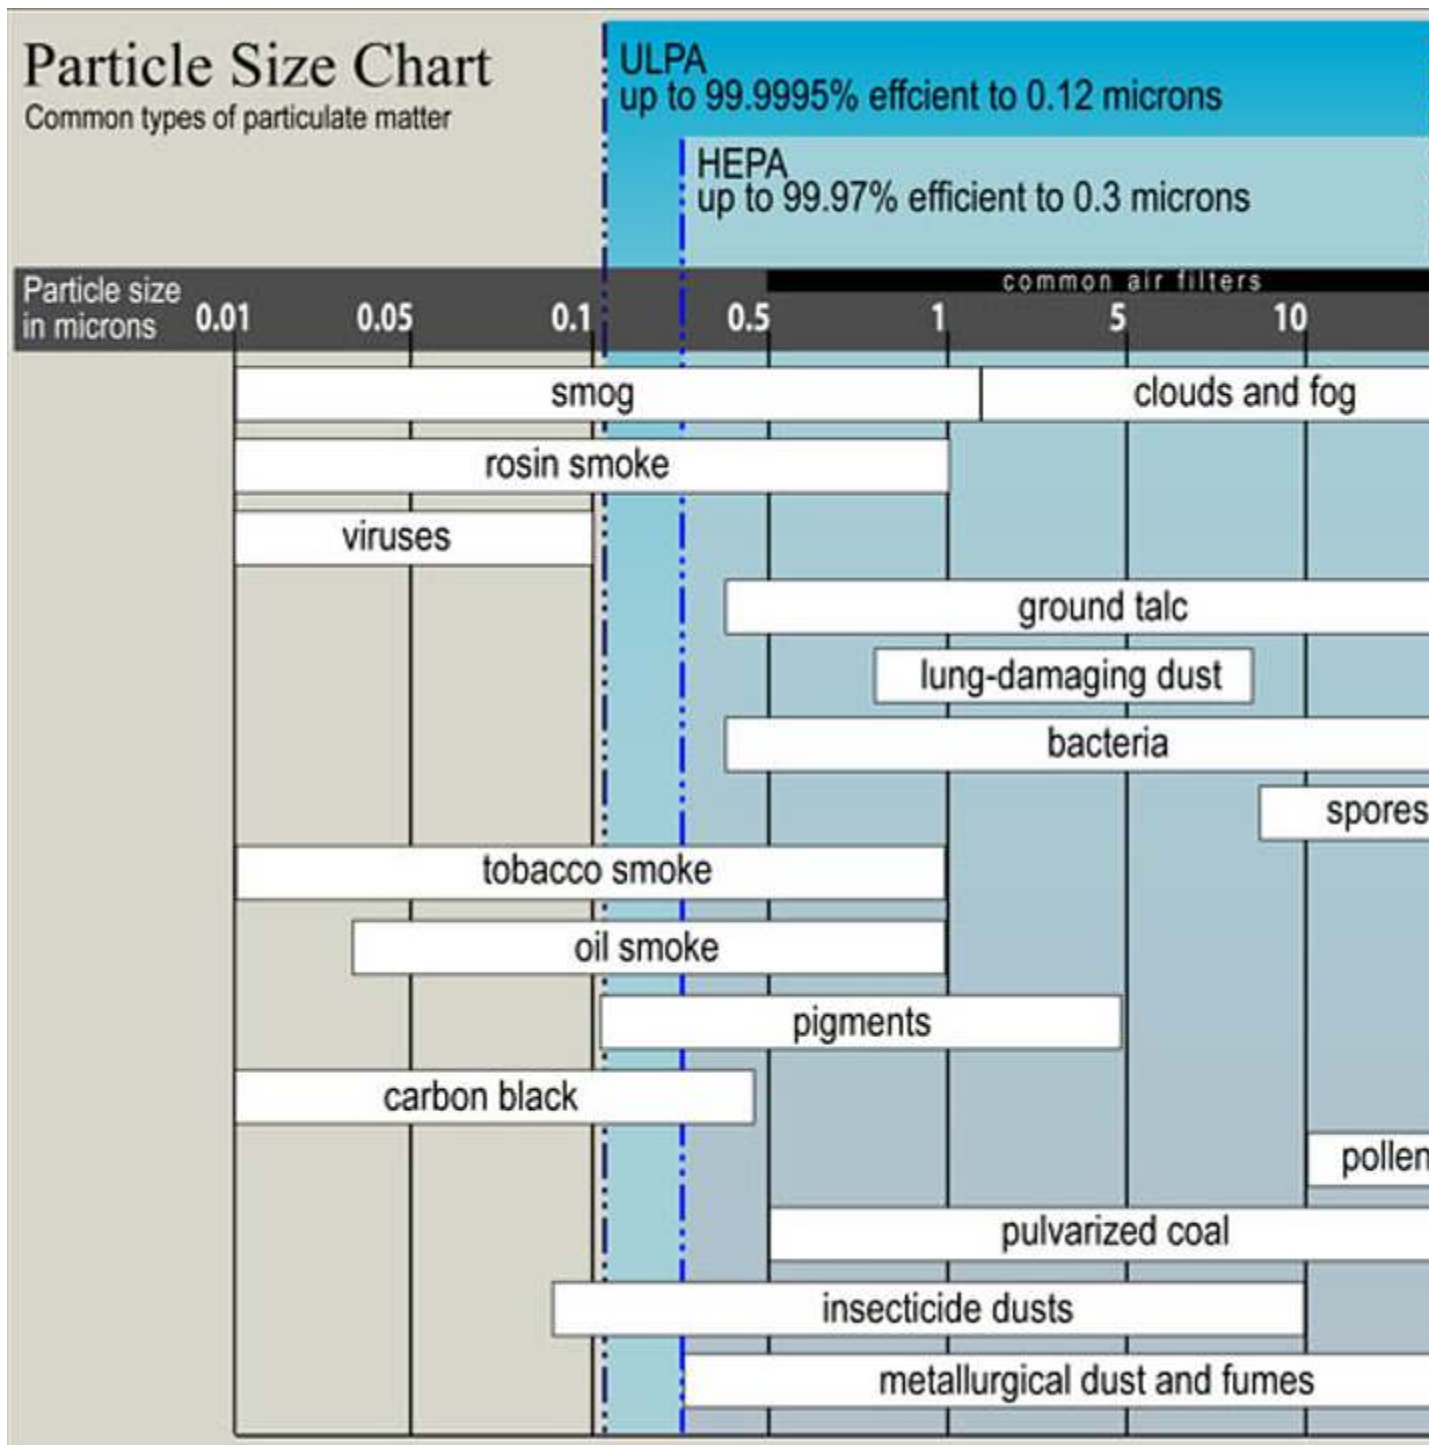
Particle Size Chart
Common types of particulate matter

ULPA
up to 99.9995% effcient to 0.12 microns

HEPA
up to 99.97% efficient to 0.3 microns

common air filters

Particle size in microns 0.01 0.05 0.1 0.5 1 5 10

smog
clouds and fog
rosin smoke
viruses
ground talc
lung-damaging dust
bacteria
spores
tobacco smoke
oil smoke
pigments
carbon black
pollen
pulvarized coal
insecticide dusts
metallurgical dust and fumes